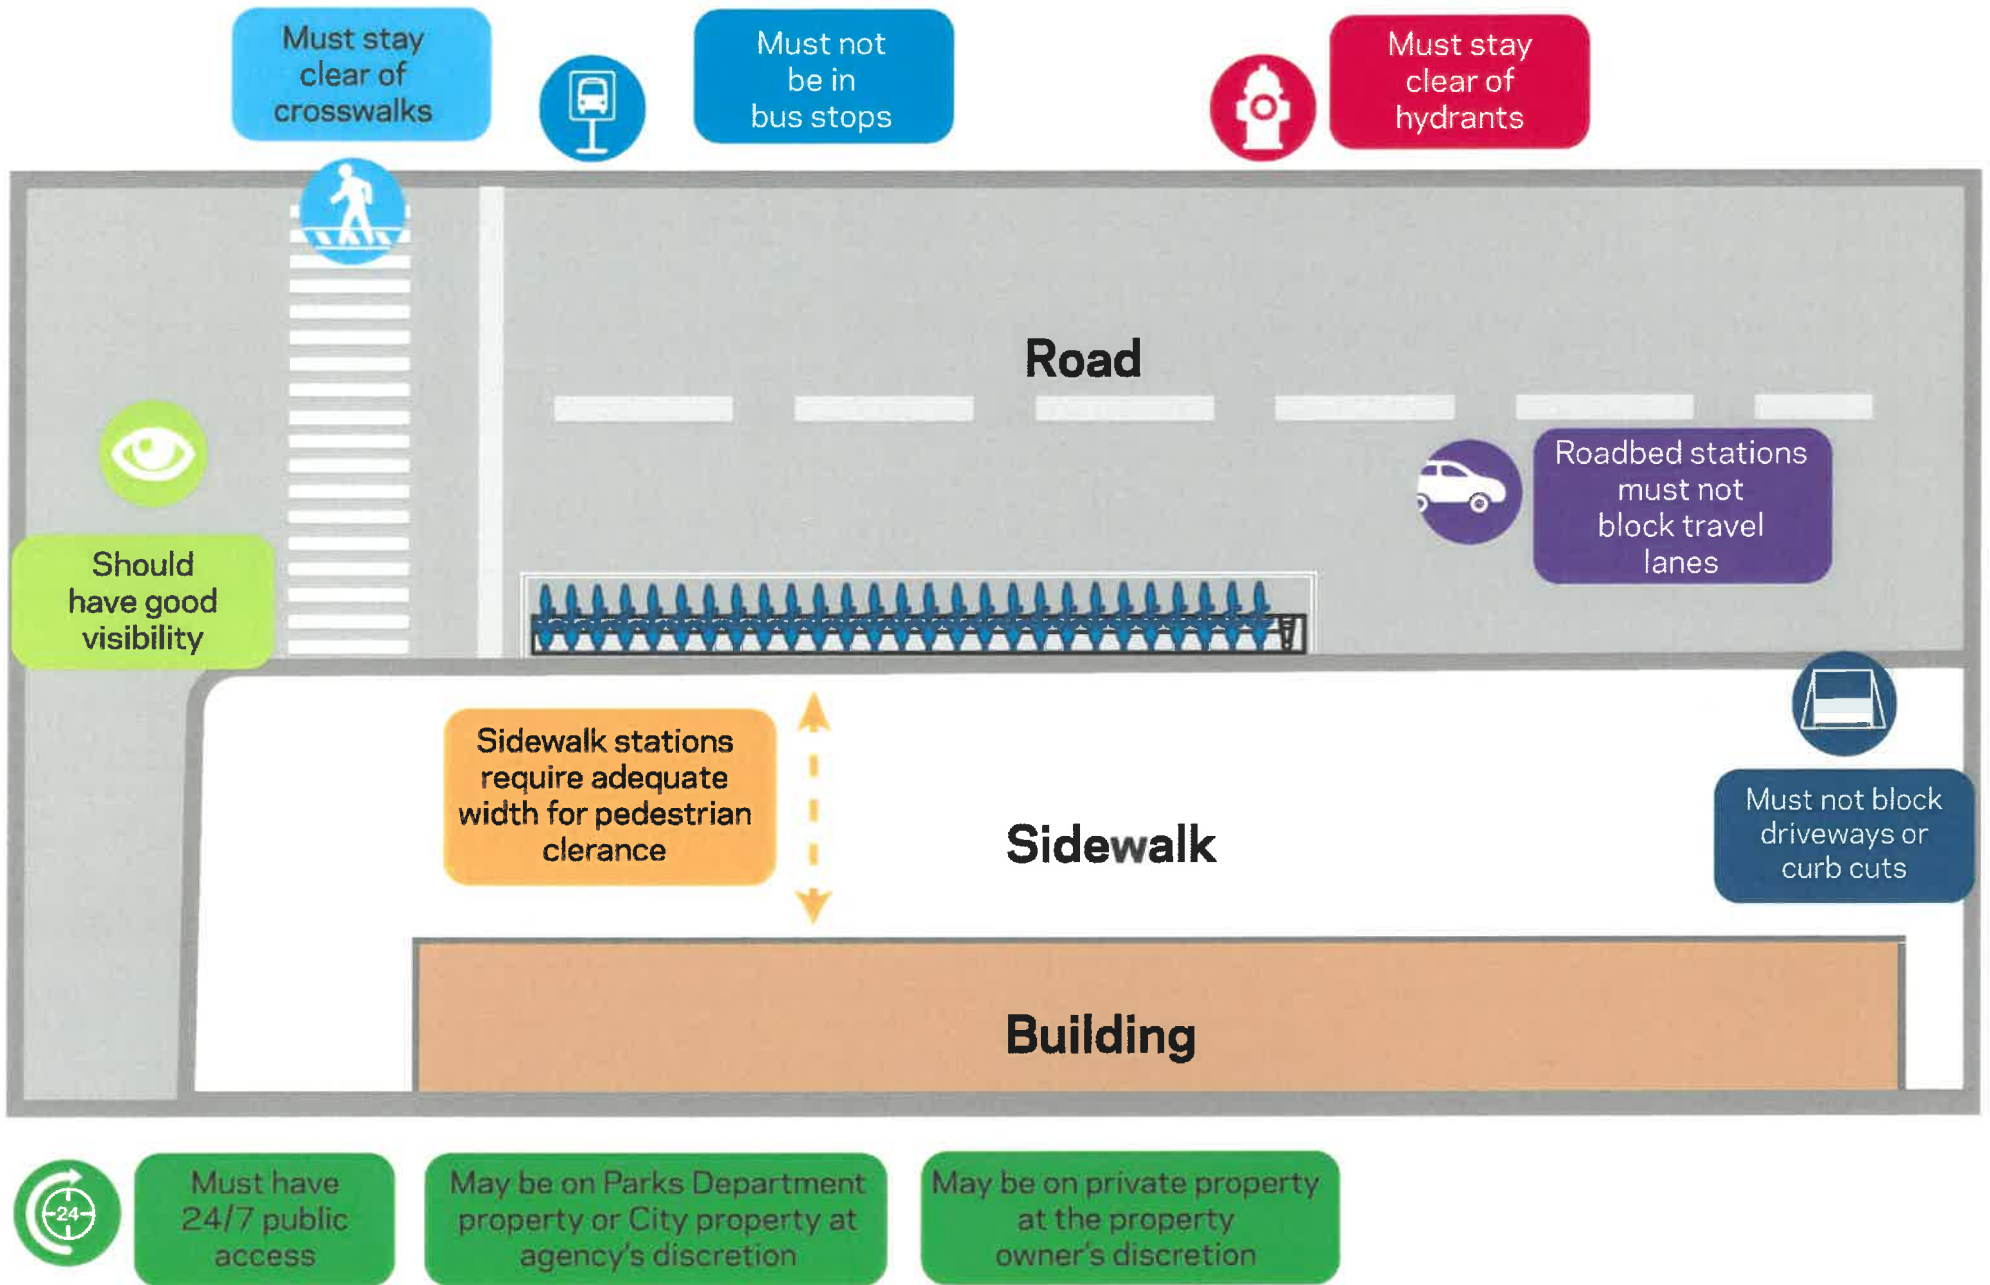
Must stay clear of crosswalks

Must not be in bus stops

Must stay clear of hydrants

Road

Should have good visibility

Roadbed stations must not block travel lanes

Sidewalk stations require adequate width for pedestrian clearance

Sidewalk

Must not block driveways or curb cuts

Building

24

Must have 24/7 public access

May be on Parks Department property or City property at agency's discretion

May be on private property at the property owner's discretion